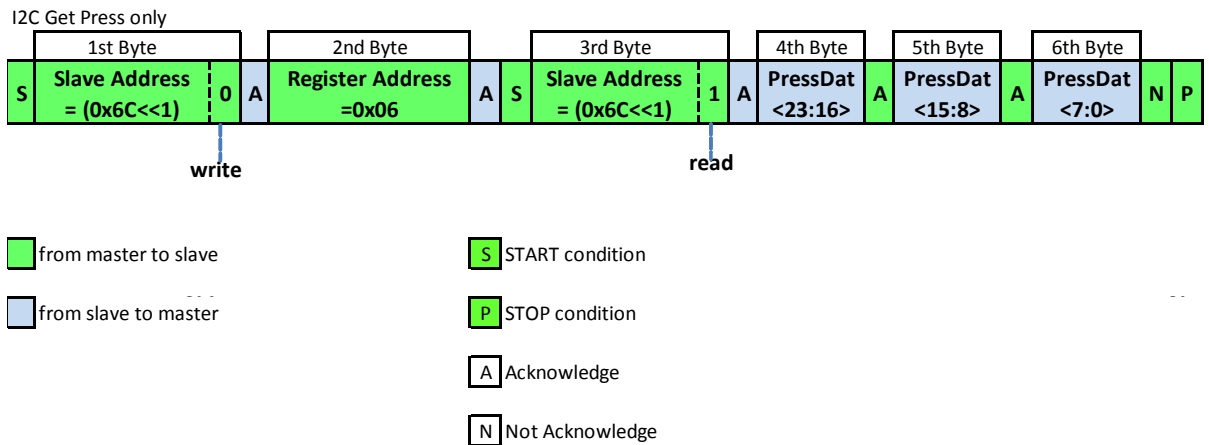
I2C Get Press only

1st Byte
2nd Byte
3rd Byte
4th Byte
5th Byte
6th Byte

S
Slave Address = (0x6C<<1)
0
A
Register Address =0x06
A
S
Slave Address = (0x6C<<1)
1
A
PressDat <23:16>
A
PressDat <15:8>
A
PressDat <7:0>
N
P

write
read

from master to slave

from slave to master

S START condition

P STOP condition

A Acknowledge

N Not Acknowledge